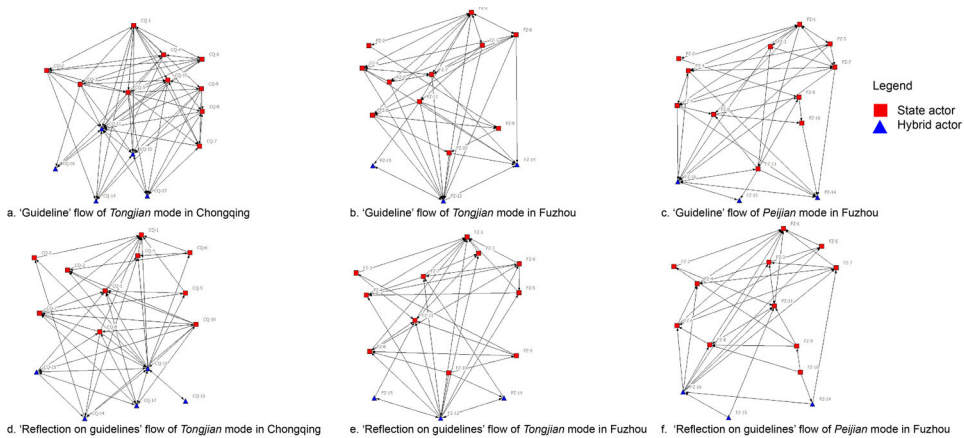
Legend

State actor

Hybrid actor

a. 'Guideline' flow of Tongjian mode in Chongqing

b. 'Guideline' flow of Tongjian mode in Fuzhou

c. 'Guideline' flow of Peijian mode in Fuzhou

d. 'Reflection on guidelines' flow of Tongjian mode in Chongqing

e. 'Reflection on guidelines' flow of Tongjian mode in Fuzhou

f. 'Reflection on guidelines' flow of Peijian mode in Fuzhou